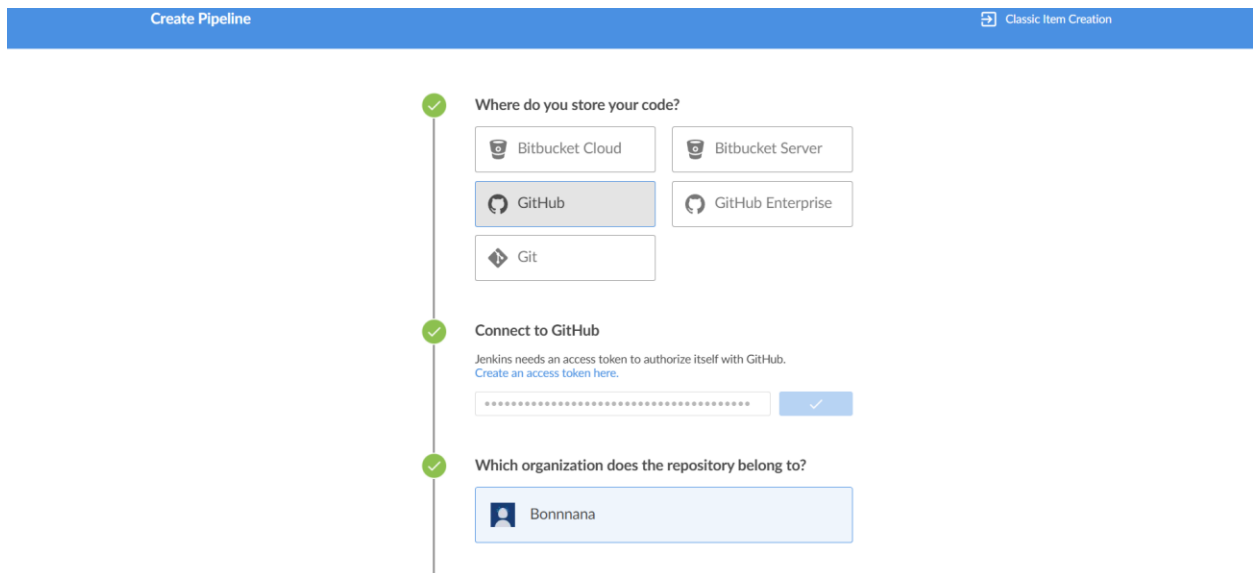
Create Pipeline

Classic Item Creation

Where do you store your code?

Bitbucket Cloud

Bitbucket Server

GitHub

GitHub Enterprise

Git

Connect to GitHub

Jenkins needs an access token to authorize itself with GitHub.
Create an access token here.

Which organization does the repository belong to?

Bonnnana